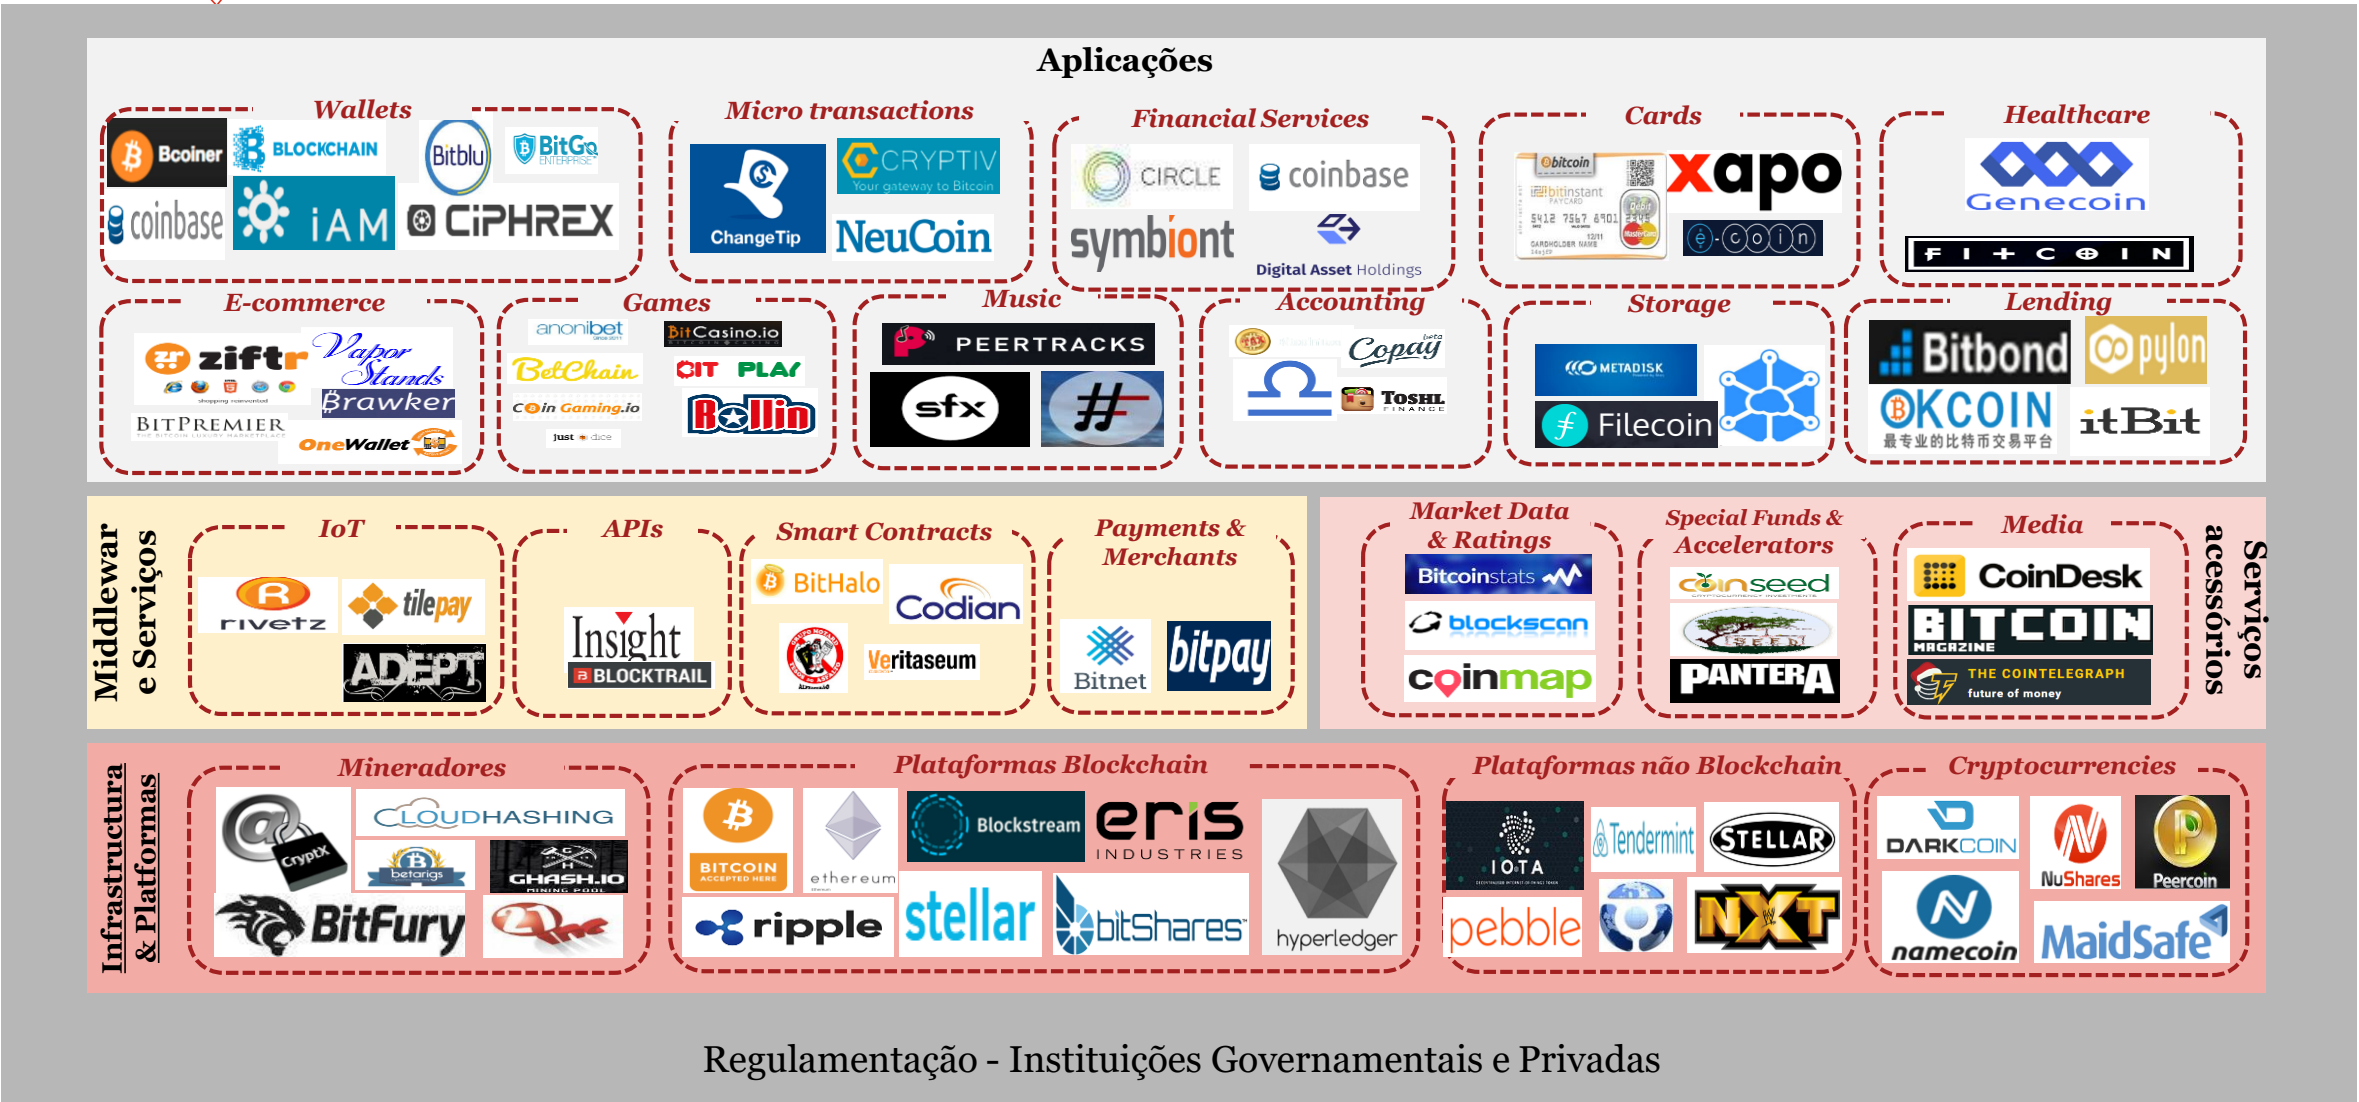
Aplicações

Wallets
Bcoiner BLOCKCHAIN Bitblu BitGo ENTERPRISE
coinbase iAM CIPHREX

Micro transactions
ChangeTip CRYPTIV Your gateway to Bitcoin NeuCoin

Financial Services
CIRCLE coinbase symbiont Digital Asset Holdings

Cards
bitcoin bitinstant 5412 7567 8901 2345 xapo e-coin

Healthcare
Genecoin
FITCOIN

E-commerce
ziftr Vapor Stands BITPREMIER Brawker OneWallet

Games
anonibet BitCasino.io BetChain BIT PLAY Coin Gaming.io Bollin just dice

Music
PEERTRACKS sfx

Accounting
Copay beta TOSHL FINANCE

Storage
METADISK Filecoin

Lending
Bitbond pylon OKCOIN 最专业的比特币交易平台 itBit

Middleware e Serviços

IoT
rivetz tilepay ADEPT

APIs
Insight BLOCKTRAIL

Smart Contracts
BitHalo Codian Veritaseum

Payments & Merchants
Bitnet bitpay

Market Data & Ratings
Bitcoinstats blockscan coinmap

Special Funds & Accelerators
coinseed PANTERA

Media
CoinDesk BITCOIN MAGAZINE THE COINTELEGRAPH future of money

Serviços acessórios

Infrastructura & Plataformas

Mineradores
CryptX CLOUDHASHING betarigs GHASH.IO MINING POOL BitFury

Plataformas Blockchain
BITCOIN ACCEPTED HERE ethereum Blockstream eris INDUSTRIES ripple stellar bitShares hyperledger

Plataformas não Blockchain
IOTA Tendermint STELLAR pebble NXT

Cryptocurrencies
DARKCOIN NuShares Peercoin namecoin MaidSafe

Regulamentação - Instituições Governamentais e Privadas